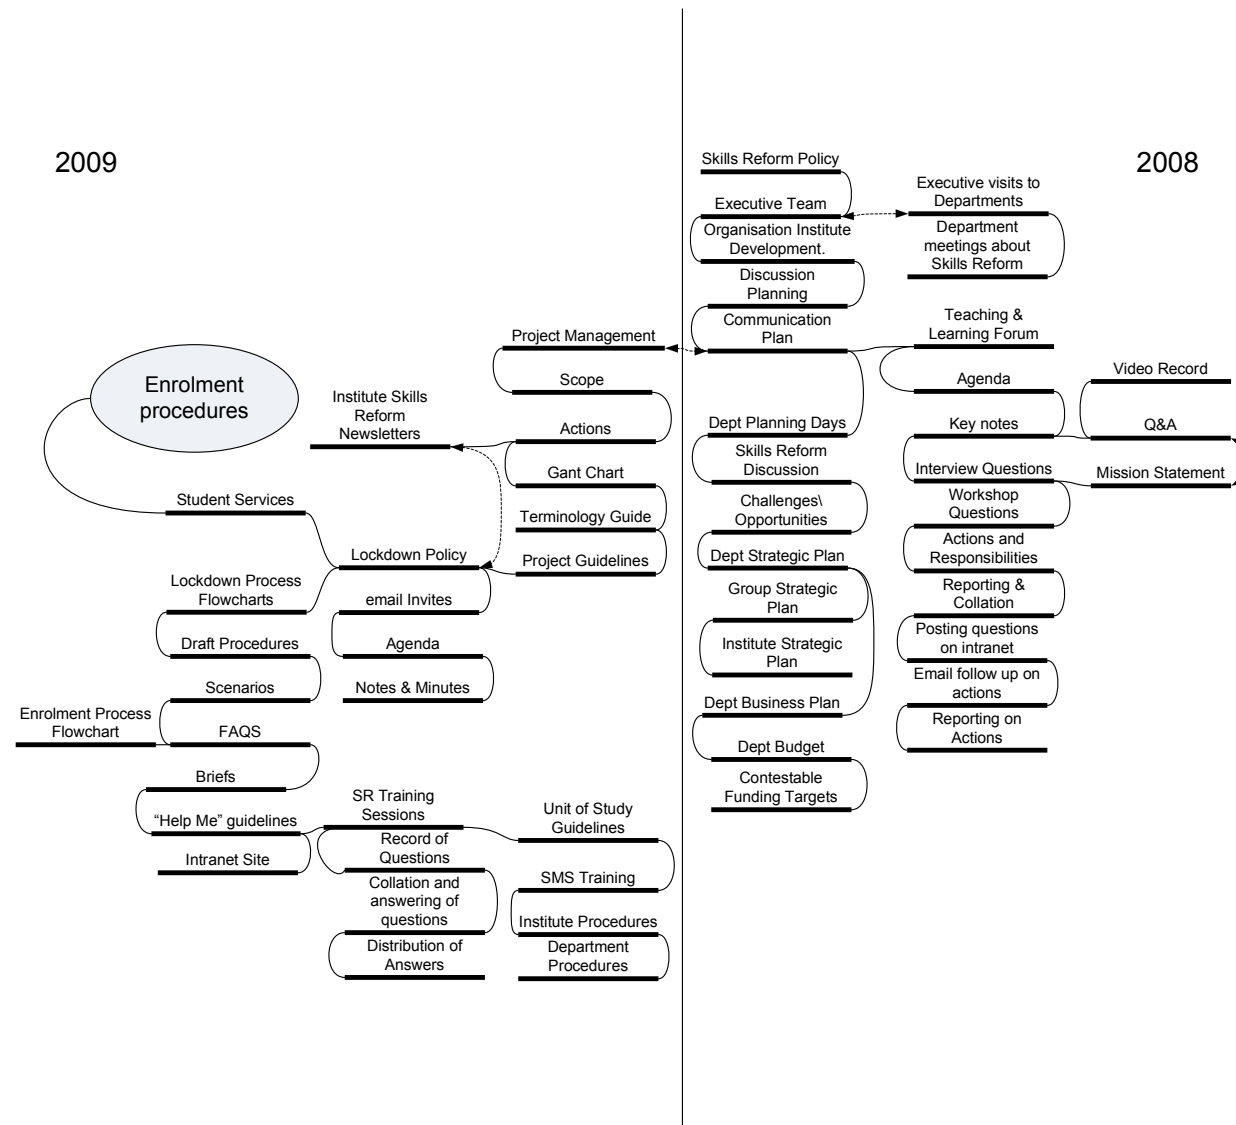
2009

2008

Skills Reform Policy

Executive Team

Executive visits to Departments

Organisation Institute Development.

Department meetings about Skills Reform

Discussion Planning

Communication Plan

Teaching & Learning Forum

Project Management

Scope

Agenda

Video Record

Enrolment procedures

Institute Skills Reform Newsletters

Actions

Dept Planning Days

Key notes

Q&A

Skills Reform Discussion

Interview Questions

Mission Statement

Gant Chart

Student Services

Workshop Questions

Challenges\ Opportunities

Terminology Guide

Actions and Responsibilities

Lockdown Policy

Project Guidelines

Dept Strategic Plan

Lockdown Process Flowcharts

email Invites

Group Strategic Plan

Reporting & Collation

Posting questions on intranet

Draft Procedures

Agenda

Institute Strategic Plan

Email follow up on actions

Scenarios

Notes & Minutes

Dept Business Plan

Enrolment Process Flowchart

FAQS

Reporting on Actions

Dept Budget

Briefs

Contestable Funding Targets

SR Training Sessions

Unit of Study Guidelines

"Help Me" guidelines

Record of Questions

Intranet Site

Collation and answering of questions

SMS Training

Institute Procedures

Distribution of Answers

Department Procedures